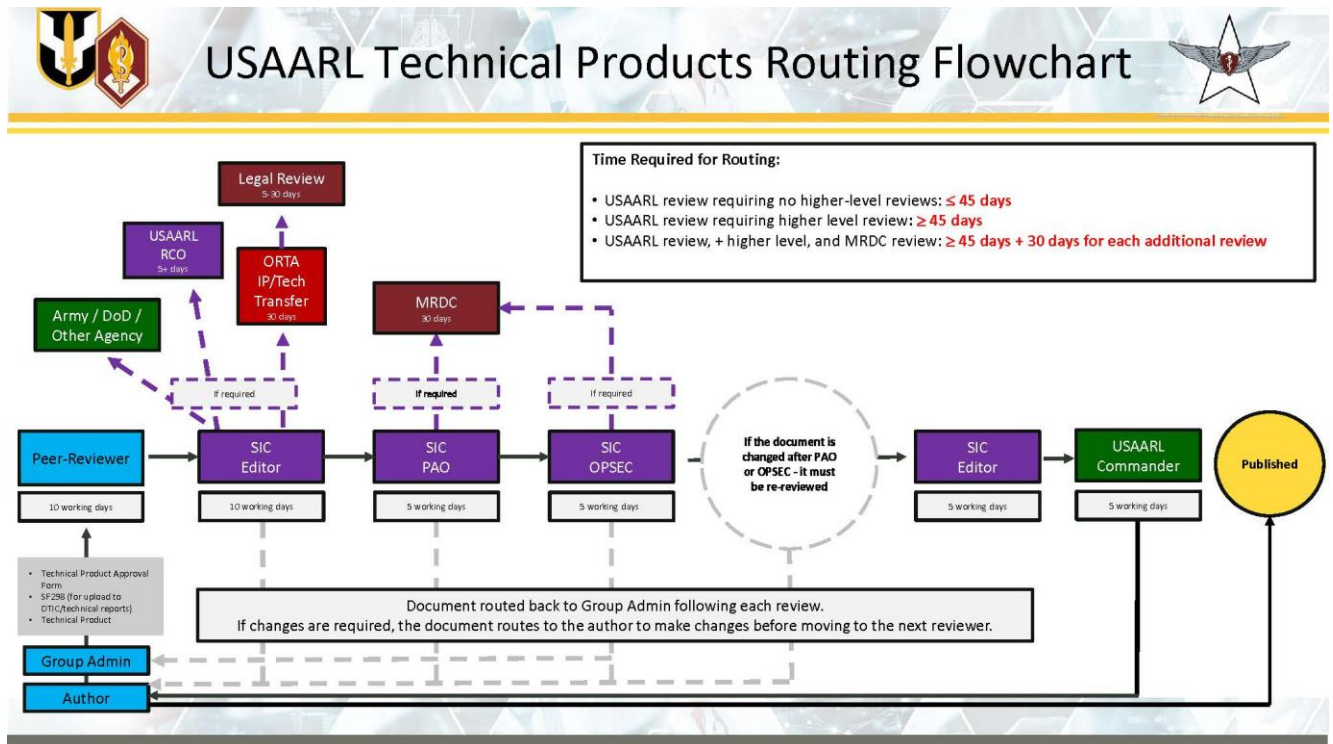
USAARL Technical Products Routing Flowchart

Time Required for Routing:

• USAARL review requiring no higher-level reviews: $\leq$ 45 days
• USAARL review requiring higher level review: $\geq$ 45 days
• USAARL review, + higher level, and MRDC review: $\geq$ 45 days + 30 days for each additional review

Legal Review
5-30 days

USAARL RCO
5+ days

ORTA IP/Tech Transfer
30 days

MRDC
30 days

Army / DoD / Other Agency

If required

If required

If required

Peer-Reviewer
10 working days

SIC Editor
10 working days

SIC PAO
5 working days

SIC OPSEC
5 working days

If the document is changed after PAO or OPSEC - it must be re-reviewed

SIC Editor
5 working days

USAARL Commander
5 working days

Published

• Technical Product Approval Form
• SF298 (for upload to DTIC/technical reports)
• Technical Product

Group Admin

Author

Document routed back to Group Admin following each review.
If changes are required, the document routes to the author to make changes before moving to the next reviewer.